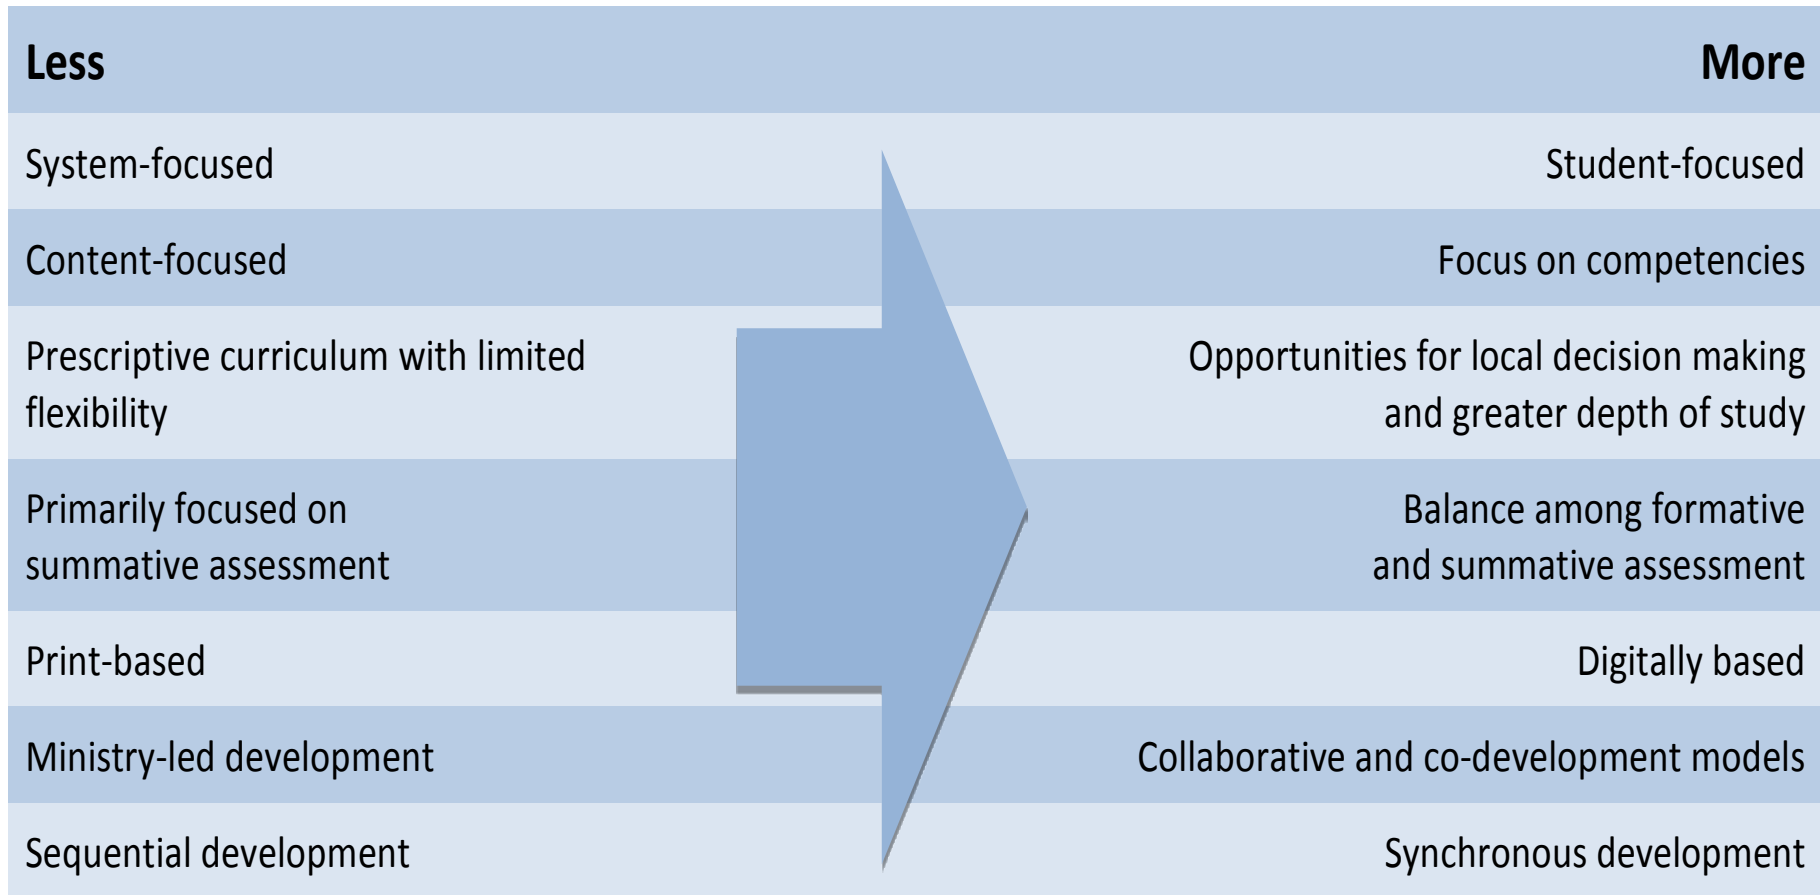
| Less | More |
|---|---|
| System-focused | Student-focused |
| Content-focused | Focus on competencies |
| Prescriptive curriculum with limited flexibility | Opportunities for local decision making and greater depth of study |
| Primarily focused on summative assessment | Balance among formative and summative assessment |
| Print-based | Digitally based |
| Ministry-led development | Collaborative and co-development models |
| Sequential development | Synchronous development |